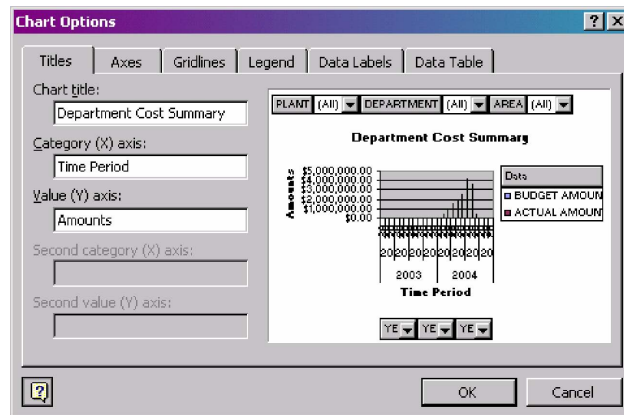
Chart Options

? X

Titles | Axes | Gridlines | Legend | Data Labels | Data Table

Chart title:
Department Cost Summary

Category (X) axis:
Time Period

Value (Y) axis:
Amounts

Second category (X) axis:

Second value (Y) axis:

PLANT (All) DEPARTMENT (All) AREA (All)

Department Cost Summary

Amounts

$5,000,000.00
$4,000,000.00
$3,000,000.00
$2,000,000.00
$1,000,000.00
$0.00

Data
BUDGET AMOUN
ACTUAL AMOUN

2003 2004

Time Period

YE YE YE

OK Cancel